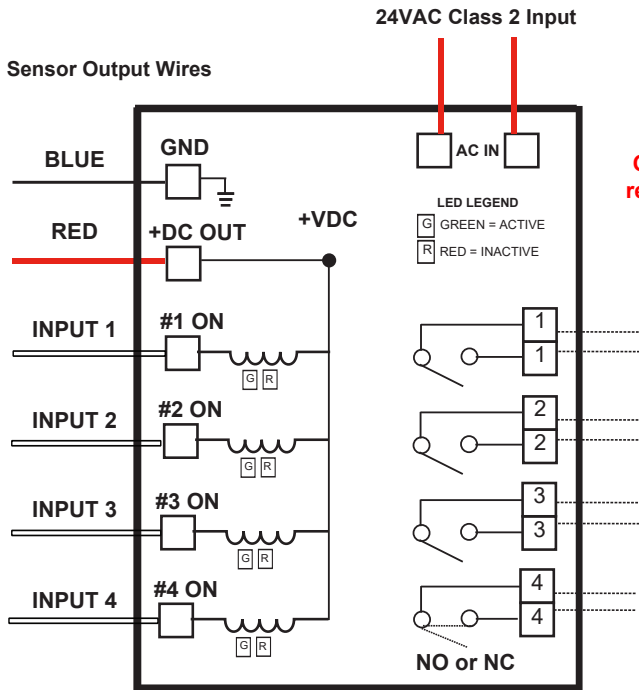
24VAC Class 2 Input

Sensor Output Wires

AC IN

BLUE

GND

RED

+DC OUT

+VDC

LED LEGEND

G GREEN = ACTIVE

R RED = INACTIVE

INPUT 1

#1 ON

G R

1

1

INPUT 2

#2 ON

G R

2

2

INPUT 3

#3 ON

G R

3

3

INPUT 4

#4 ON

G R

4

4

NO or NC

C

re